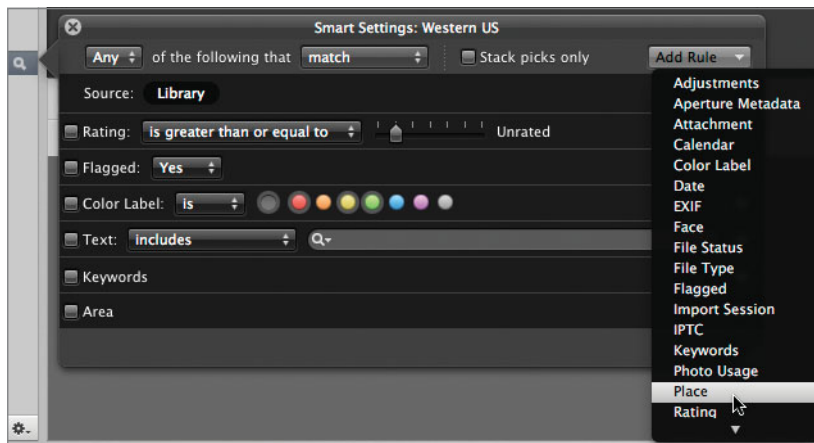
Smart Settings: Western US

Any of the following that match

Stack picks only

Add Rule

Source: Library

Rating: is greater than or equal to

Unrated

Flagged: Yes

Color Label: is

Text: includes

Keywords

Area

Adjustments
Aperture Metadata
Attachment
Calendar
Color Label
Date
EXIF
Face
File Status
File Type
Flagged
Import Session
IPTC
Keywords
Photo Usage
Place
Rating